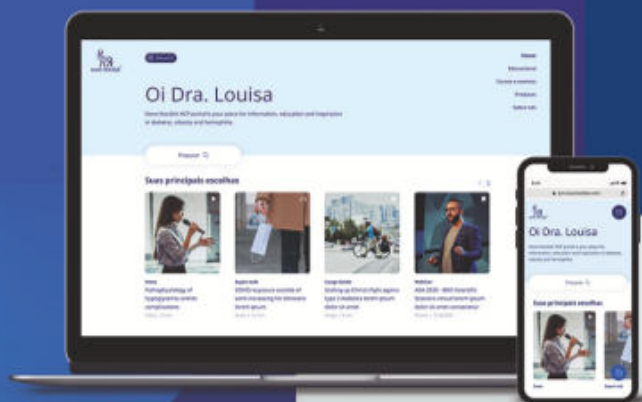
novo nordisk

Oi Dra. Louisa

Novo Nordisk HCP portal is your place for information, education and inspiration in diabetes, obesity and hemophilia.

Pesquisar

Suas principais escolhas

Pathophysiology of hypoglycemia and its complications

COVID exposure outside of work increasing for Veterans lorem ipsum

Scaling up Clinical fight against type 2 diabetes lorem ipsum dolor sit amet

ADA 2020 - 8003 Scientific Sessions virtual lorem ipsum dolor sit amet consectetur

Oi Dra. Louisa

Pesquisar

Suas principais escolhas